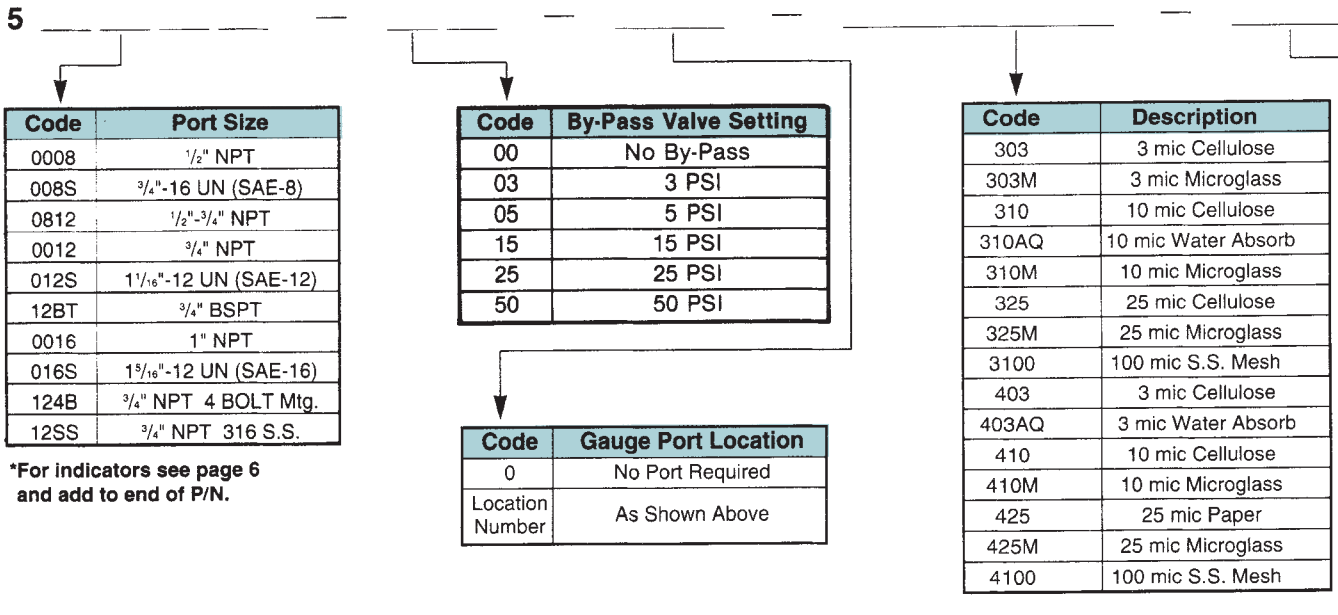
5

| Code | Port Size |
|---|---|
| 0008 | $\frac{1}{2}$" NPT |
| 008S | $\frac{3}{4}$"-16 UN (SAE-8) |
| 0812 | $\frac{1}{2}$"-$\frac{3}{4}$" NPT |
| 0012 | $\frac{3}{4}$" NPT |
| 012S | $1\frac{1}{16}$"-12 UN (SAE-12) |
| 12BT | $\frac{3}{4}$" BSPT |
| 0016 | 1" NPT |
| 016S | $1\frac{5}{16}$"-12 UN (SAE-16) |
| 124B | $\frac{3}{4}$" NPT 4 BOLT Mtg. |
| 12SS | $\frac{3}{4}$" NPT 316 S.S. |

*For indicators see page 6 and add to end of P/N.

| Code | By-Pass Valve Setting |
|---|---|
| 00 | No By-Pass |
| 03 | 3 PSI |
| 05 | 5 PSI |
| 15 | 15 PSI |
| 25 | 25 PSI |
| 50 | 50 PSI |

| Code | Gauge Port Location |
|---|---|
| 0 | No Port Required |
| Location Number | As Shown Above |

| Code | Description |
|---|---|
| 303 | 3 mic Cellulose |
| 303M | 3 mic Microglass |
| 310 | 10 mic Cellulose |
| 310AQ | 10 mic Water Absorb |
| 310M | 10 mic Microglass |
| 325 | 25 mic Cellulose |
| 325M | 25 mic Microglass |
| 3100 | 100 mic S.S. Mesh |
| 403 | 3 mic Cellulose |
| 403AQ | 3 mic Water Absorb |
| 410 | 10 mic Cellulose |
| 410M | 10 mic Microglass |
| 425 | 25 mic Paper |
| 425M | 25 mic Microglass |
| 4100 | 100 mic S.S. Mesh |